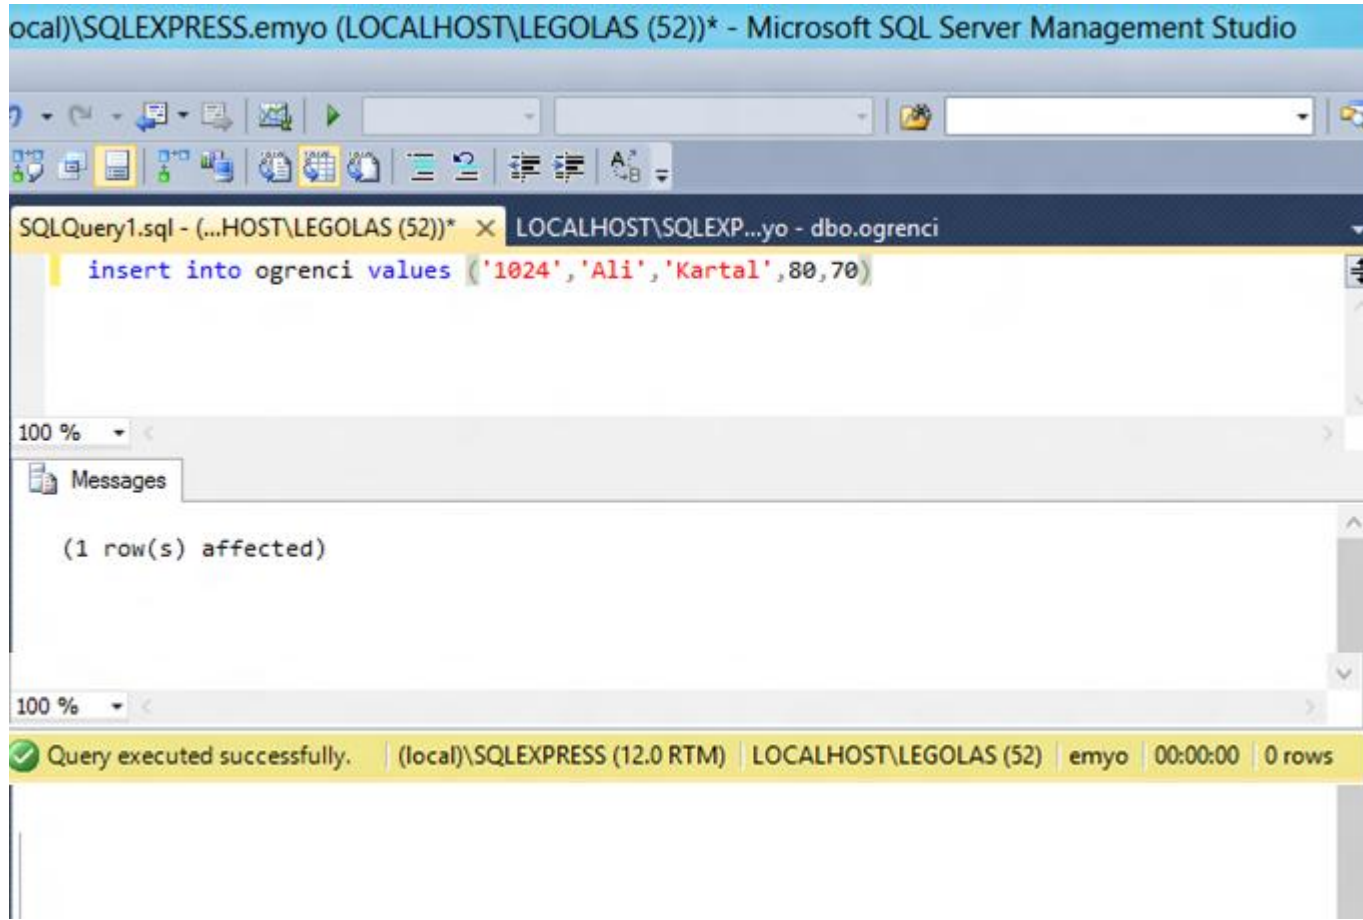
ocal)\SQLEXPRESS.emyo (LOCALHOST\LEGOLAS (52))* - Microsoft SQL Server Management Studio

SQLQuery1.sql - (...HOST\LEGOLAS (52))* × LOCALHOST\SQLEXP...yo - dbo.ogrenci

insert into ogrenci values ('1024','Ali','Kartal',80,70)

100 %

Messages

(1 row(s) affected)

100 %

Query executed successfully. (local)\SQLEXPRESS (12.0 RTM) LOCALHOST\LEGOLAS (52) emyo 00:00:00 0 rows